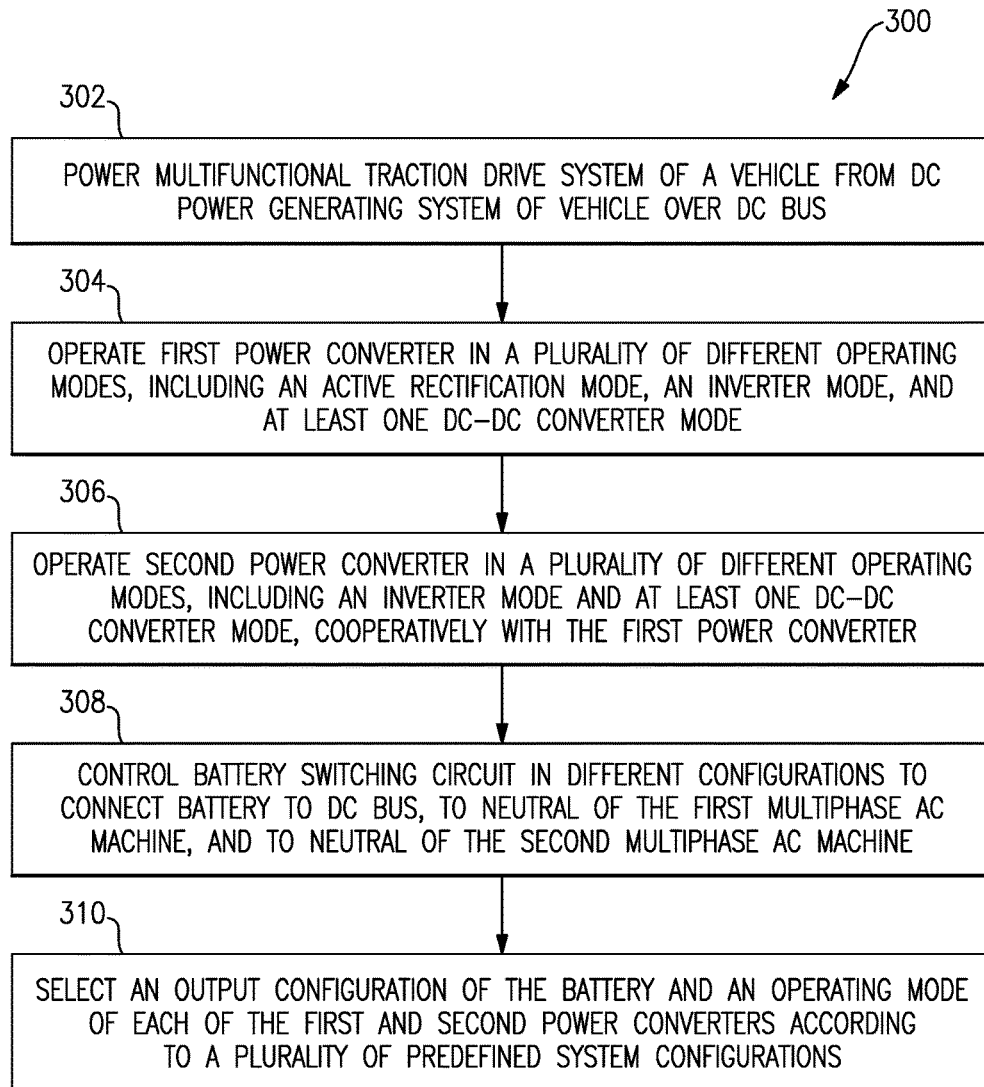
300

302

POWER MULTIFUNCTIONAL TRACTION DRIVE SYSTEM OF A VEHICLE FROM DC POWER GENERATING SYSTEM OF VEHICLE OVER DC BUS

304

OPERATE FIRST POWER CONVERTER IN A PLURALITY OF DIFFERENT OPERATING MODES, INCLUDING AN ACTIVE RECTIFICATION MODE, AN INVERTER MODE, AND AT LEAST ONE DC–DC CONVERTER MODE

306

OPERATE SECOND POWER CONVERTER IN A PLURALITY OF DIFFERENT OPERATING MODES, INCLUDING AN INVERTER MODE AND AT LEAST ONE DC–DC CONVERTER MODE, COOPERATIVELY WITH THE FIRST POWER CONVERTER

308

CONTROL BATTERY SWITCHING CIRCUIT IN DIFFERENT CONFIGURATIONS TO CONNECT BATTERY TO DC BUS, TO NEUTRAL OF THE FIRST MULTIPHASE AC MACHINE, AND TO NEUTRAL OF THE SECOND MULTIPHASE AC MACHINE

310

SELECT AN OUTPUT CONFIGURATION OF THE BATTERY AND AN OPERATING MODE OF EACH OF THE FIRST AND SECOND POWER CONVERTERS ACCORDING TO A PLURALITY OF PREDEFINED SYSTEM CONFIGURATIONS